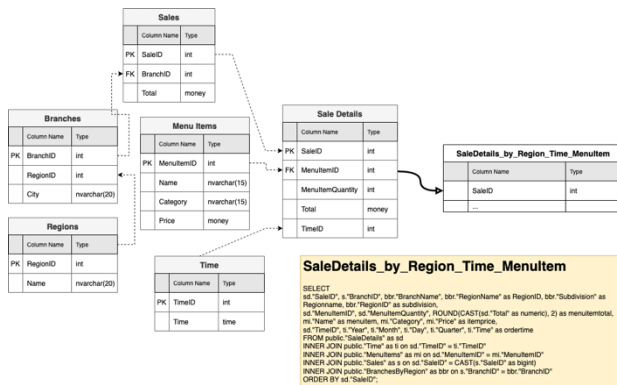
Sales

| | Column Name | Type |
|---|---|---|
| PK | SaleID | int |
| FK | BranchID | int |
| | Total | money |

Branches

| | Column Name | Type |
|---|---|---|
| PK | BranchID | int |
| | RegionID | int |
| | City | nvarchar(20) |

Menu Items

| | Column Name | Type |
|---|---|---|
| PK | MenuItemID | int |
| | Name | nvarchar(15) |
| | Category | nvarchar(15) |
| | Price | money |

Sale Details

| | Column Name | Type |
|---|---|---|
| PK | SaleID | int |
| FK | MenuItemID | int |
| | MenuItemQuantity | int |
| | Total | money |
| | TimeID | int |

SaleDetails_by_Region_Time_MenuItem

| | Column Name | Type |
|---|---|---|
| | SaleID | int |
| | ... | |

Regions

| | Column Name | Type |
|---|---|---|
| PK | RegionID | int |
| | Name | nvarchar(20) |

Time

| | Column Name | Type |
|---|---|---|
| PK | TimeID | int |
| | Time | time |

SaleDetails_by_Region_Time_MenuItem

SELECT
sd."SaleID", s."BranchID", bbr."BranchName", bbr."RegionName" as RegionID, bbr."Subdivision" as Regionname, bbr."RegionID" as subdivision,
sd."MenuItemID", sd."MenuItemQuantity", ROUND(CAST(sd."Total" as numeric), 2) as menuitemtotal, mi."Name" as menuitem, mi."Category", mi."Price" as itemprice,
sd."TimeID", ti."Year", ti."Month", ti."Day", ti."Quarter", ti."Time" as ordertime
FROM public."SaleDetails" as sd
INNER JOIN public."Time" as ti on sd."TimeID" = ti."TimeID"
INNER JOIN public."MenuItems" as mi on sd."MenuItemID" = mi."MenuItemID"
INNER JOIN public."Sales" as s on sd."SaleID" = CAST(s."SaleID" as bigint)
INNER JOIN public."BranchesByRegion" as bbr on s."BranchID" = bbr."BranchID"
ORDER BY sd."SaleID";